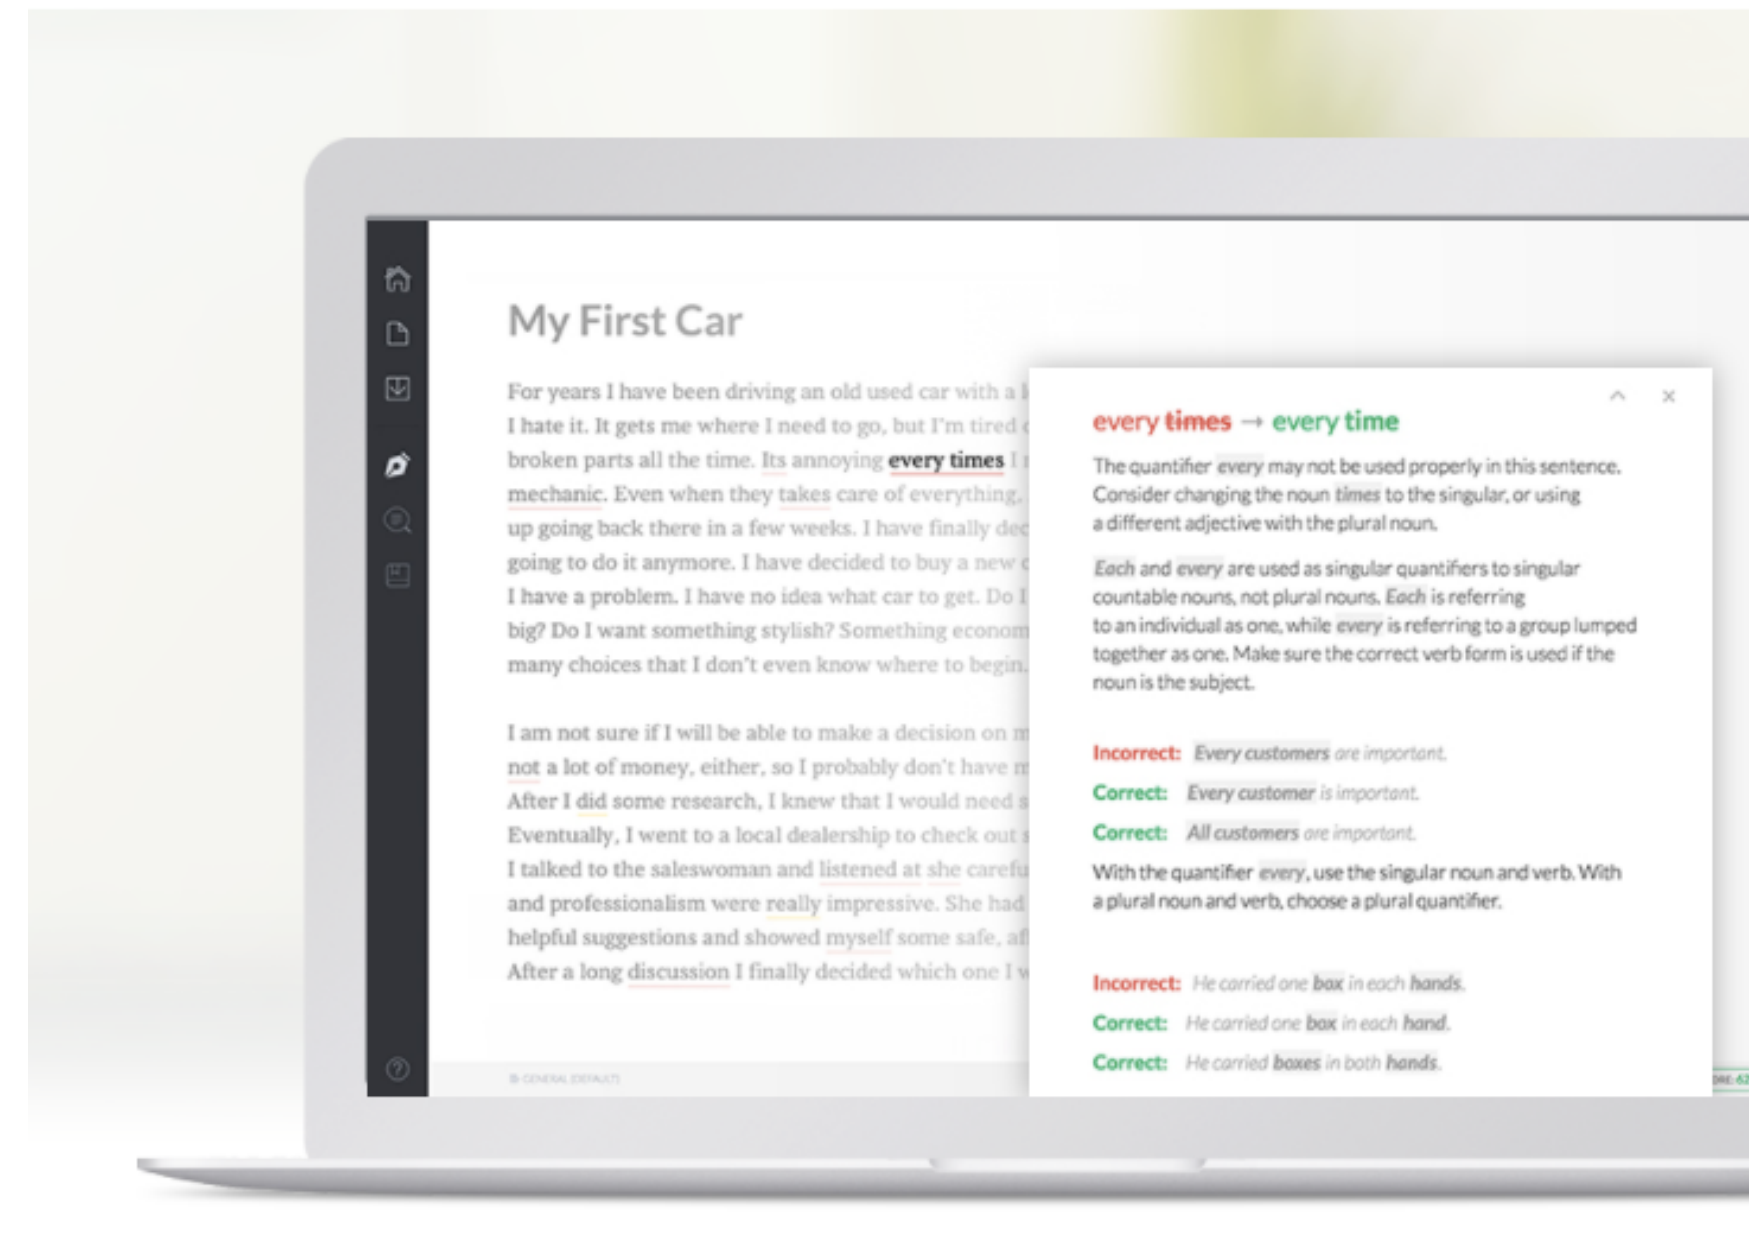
My First Car

For years I have been driving an old used car with a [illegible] I hate it. It gets me where I need to go, but I'm tired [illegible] broken parts all the time. Its annoying every times I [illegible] mechanic. Even when they takes care of everything, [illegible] up going back there in a few weeks. I have finally de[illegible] going to do it anymore. I have decided to buy a new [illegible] I have a problem. I have no idea what car to get. Do I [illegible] big? Do I want something stylish? Something econom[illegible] many choices that I don't even know where to begin.

I am not sure if I will be able to make a decision on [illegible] not a lot of money, either, so I probably don't have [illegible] After I did some research, I knew that I would need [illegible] Eventually, I went to a local dealership to check out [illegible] I talked to the saleswoman and listened at she carefu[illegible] and professionalism were really impressive. She had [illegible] helpful suggestions and showed myself some safe, af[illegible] After a long discussion I finally decided which one I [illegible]

GENERAL (DEFAULT)

every times → every time

The quantifier every may not be used properly in this sentence. Consider changing the noun times to the singular, or using a different adjective with the plural noun.

Each and every are used as singular quantifiers to singular countable nouns, not plural nouns. Each is referring to an individual as one, while every is referring to a group lumped together as one. Make sure the correct verb form is used if the noun is the subject.

Incorrect: Every customers are important.
Correct: Every customer is important.
Correct: All customers are important.

With the quantifier every, use the singular noun and verb. With a plural noun and verb, choose a plural quantifier.

Incorrect: He carried one box in each hands.
Correct: He carried one box in each hand.
Correct: He carried boxes in both hands.